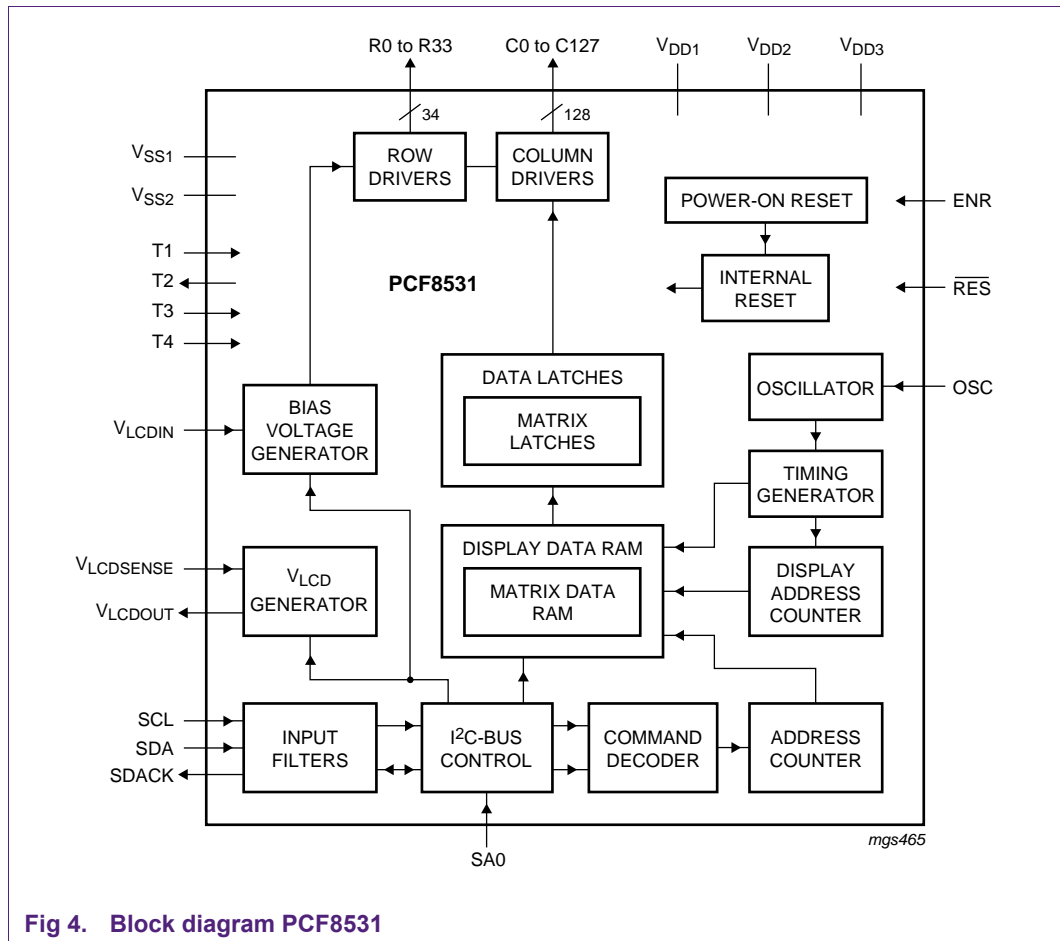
R0 to R33
C0 to C127
$V_{DD1}$
$V_{DD2}$
$V_{DD3}$
34
128
$V_{SS1}$
$V_{SS2}$
ROW DRIVERS
COLUMN DRIVERS
POWER-ON RESET
ENR
T1
T2
T3
T4
PCF8531
INTERNAL RESET
$\overline{RES}$
DATA LATCHES
MATRIX LATCHES
OSCILLATOR
OSC
$V_{LCDIN}$
BIAS VOLTAGE GENERATOR
TIMING GENERATOR
DISPLAY DATA RAM
MATRIX DATA RAM
$V_{LCDSENSE}$
$V_{LCDOUT}$
$V_{LCD}$ GENERATOR
DISPLAY ADDRESS COUNTER
SCL
SDA
SDACK
INPUT FILTERS
$I^2C$-BUS CONTROL
COMMAND DECODER
ADDRESS COUNTER
SA0
mgs465

Fig 4. Block diagram PCF8531